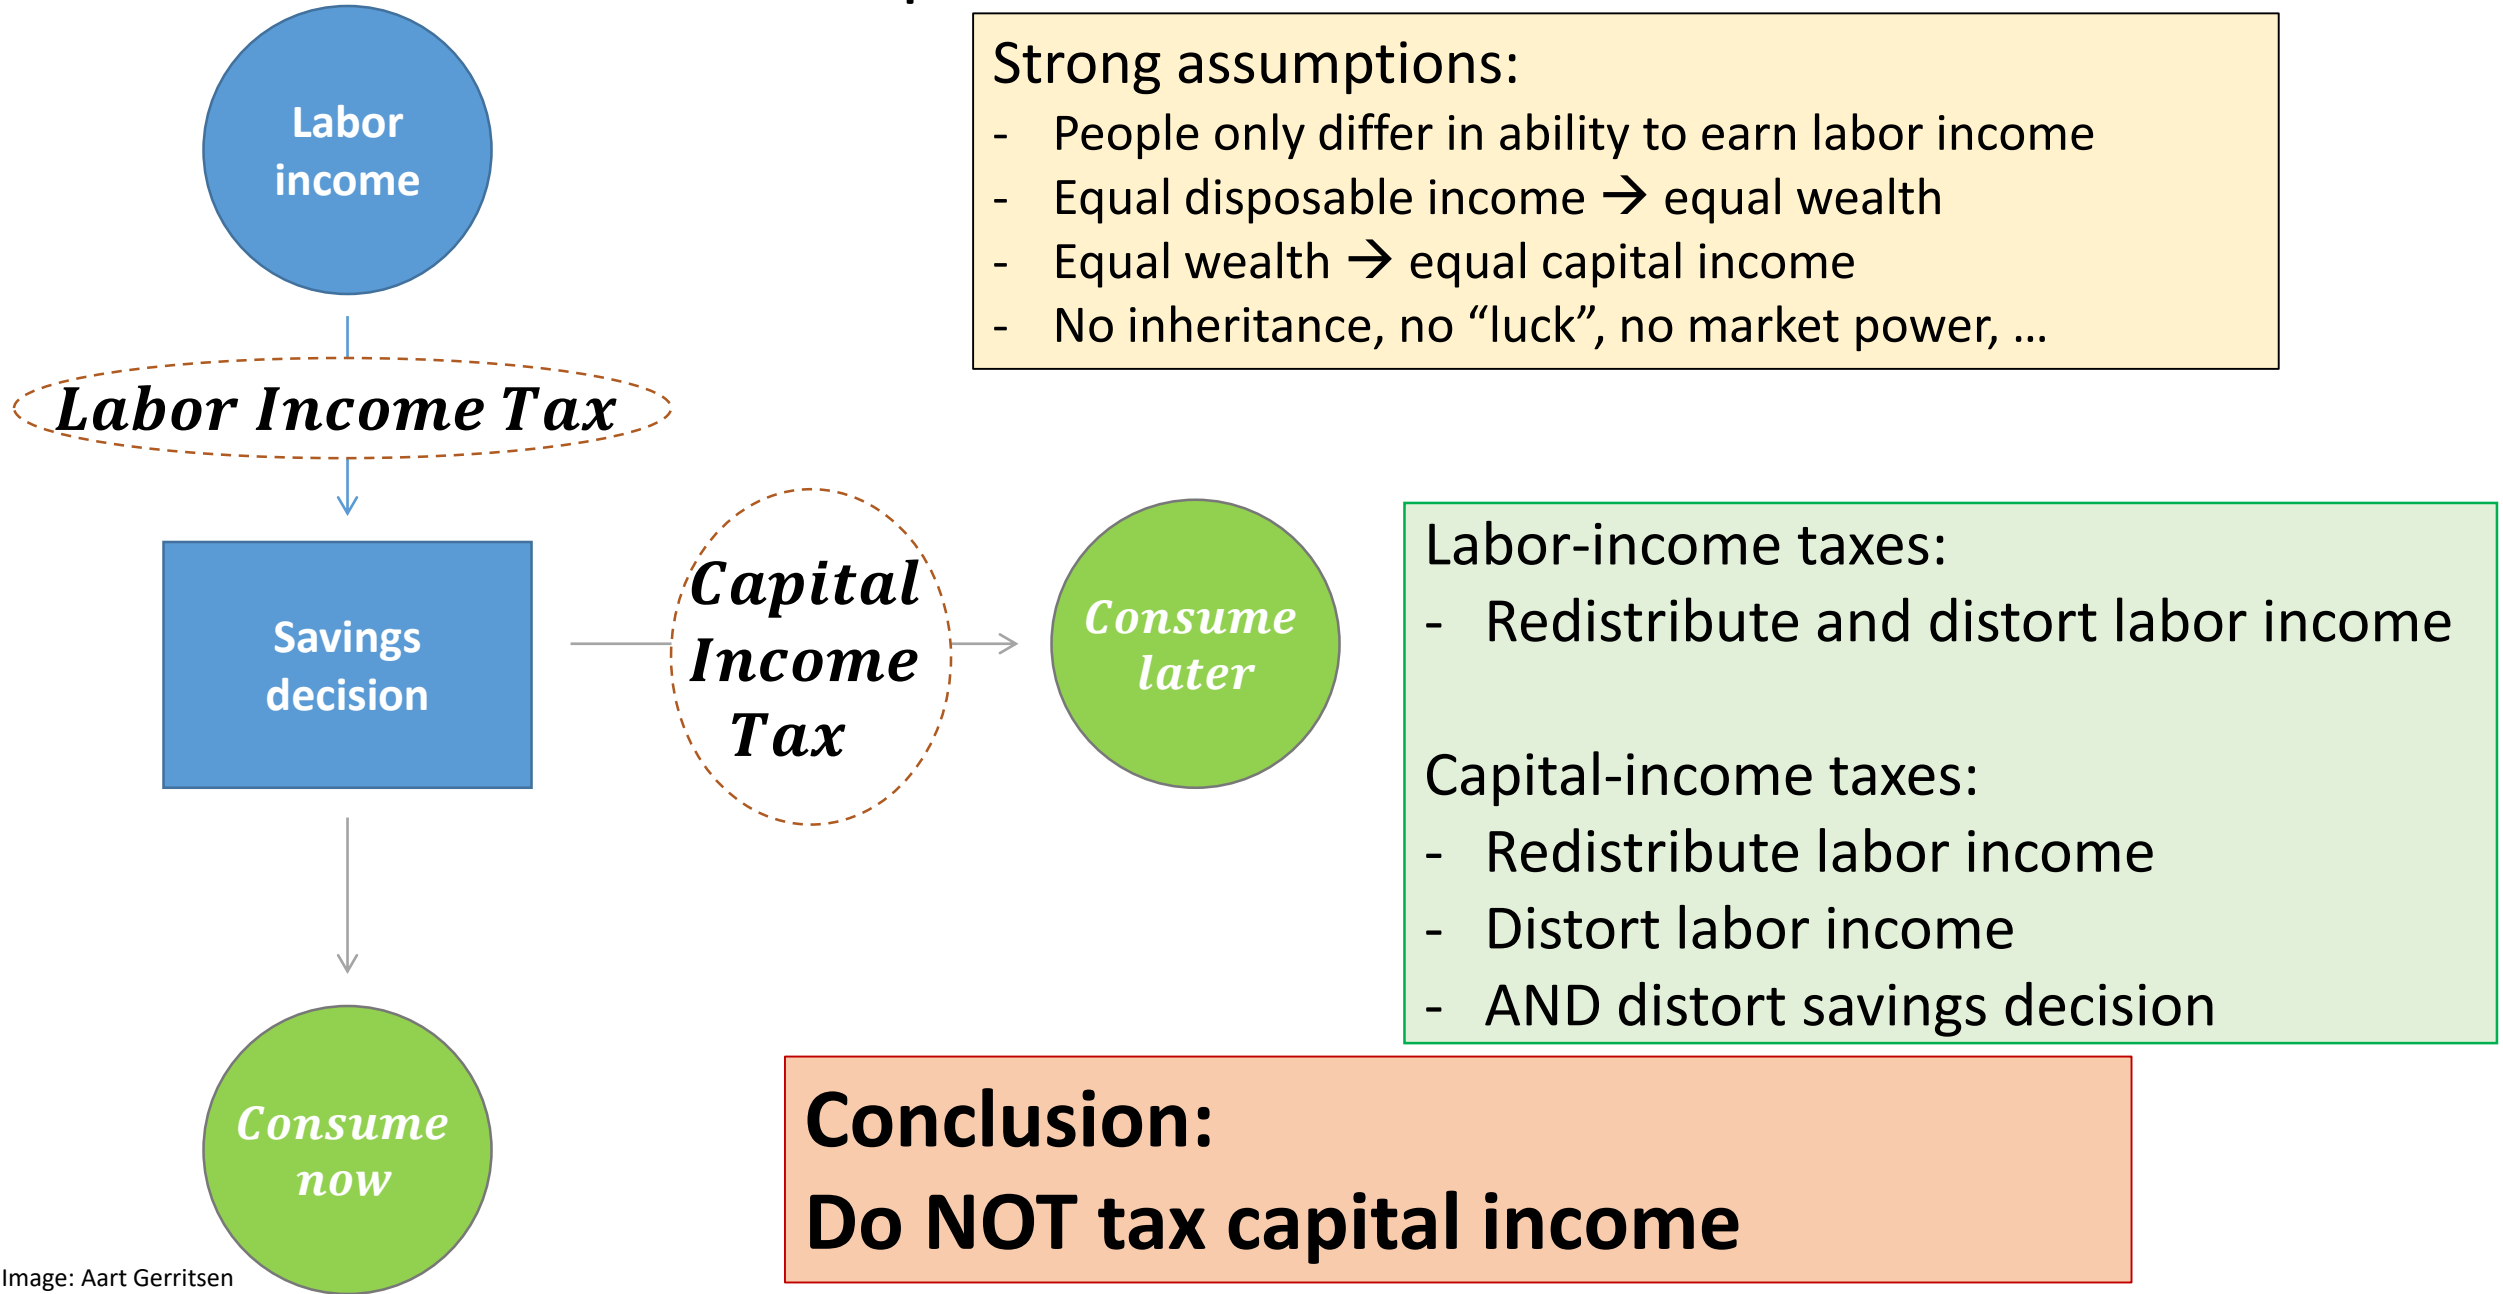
Labor income

Labor Income Tax

Savings decision

Capital Income Tax

Consume later

Consume now

Strong assumptions:
- People only differ in ability to earn labor income
- Equal disposable income → equal wealth
- Equal wealth → equal capital income
- No inheritance, no "luck", no market power, …

Labor-income taxes:
- Redistribute and distort labor income

Capital-income taxes:
- Redistribute labor income
- Distort labor income
- AND distort savings decision

Conclusion:
Do NOT tax capital income

Image: Aart Gerritsen